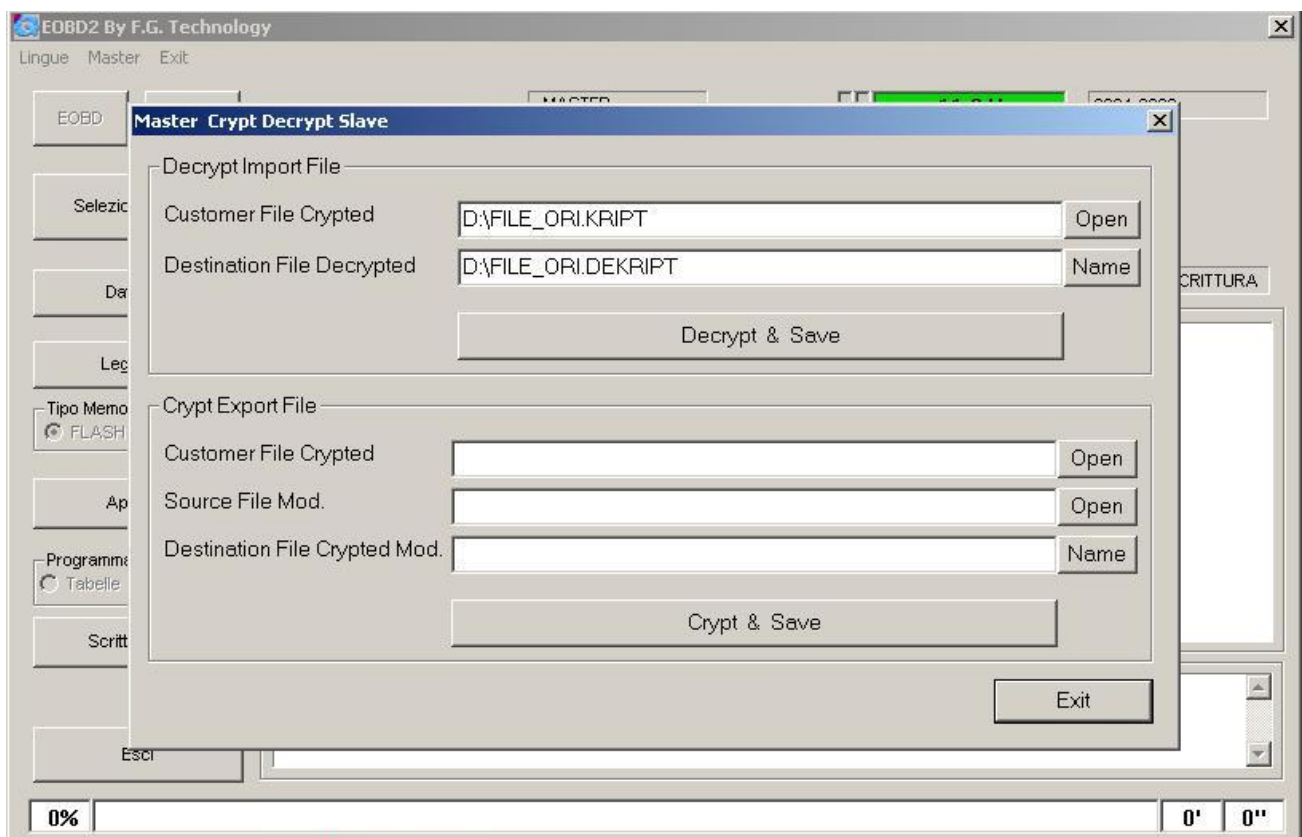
EOBD2 By F.G. Technology
Lingue Master Exit

EOBD
MASTER
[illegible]
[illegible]

Master Crypt Decrypt Slave

Decrypt Import File
Customer File Crypted
D:\FILE_ORI.KRIPT
Open
Destination File Decrypted
D:\FILE_ORI.DEKRIPT
Name
Decrypt & Save

Crypt Export File
Customer File Crypted
Open
Source File Mod.
Open
Destination File Crypted Mod.
Name
Crypt & Save

Exit

Selezio
Da
CRITTURA
Leg
Tipo Memo
FLASH
Ap
Programma
Tabelle
Scritt
Esci

0%
0'
0''